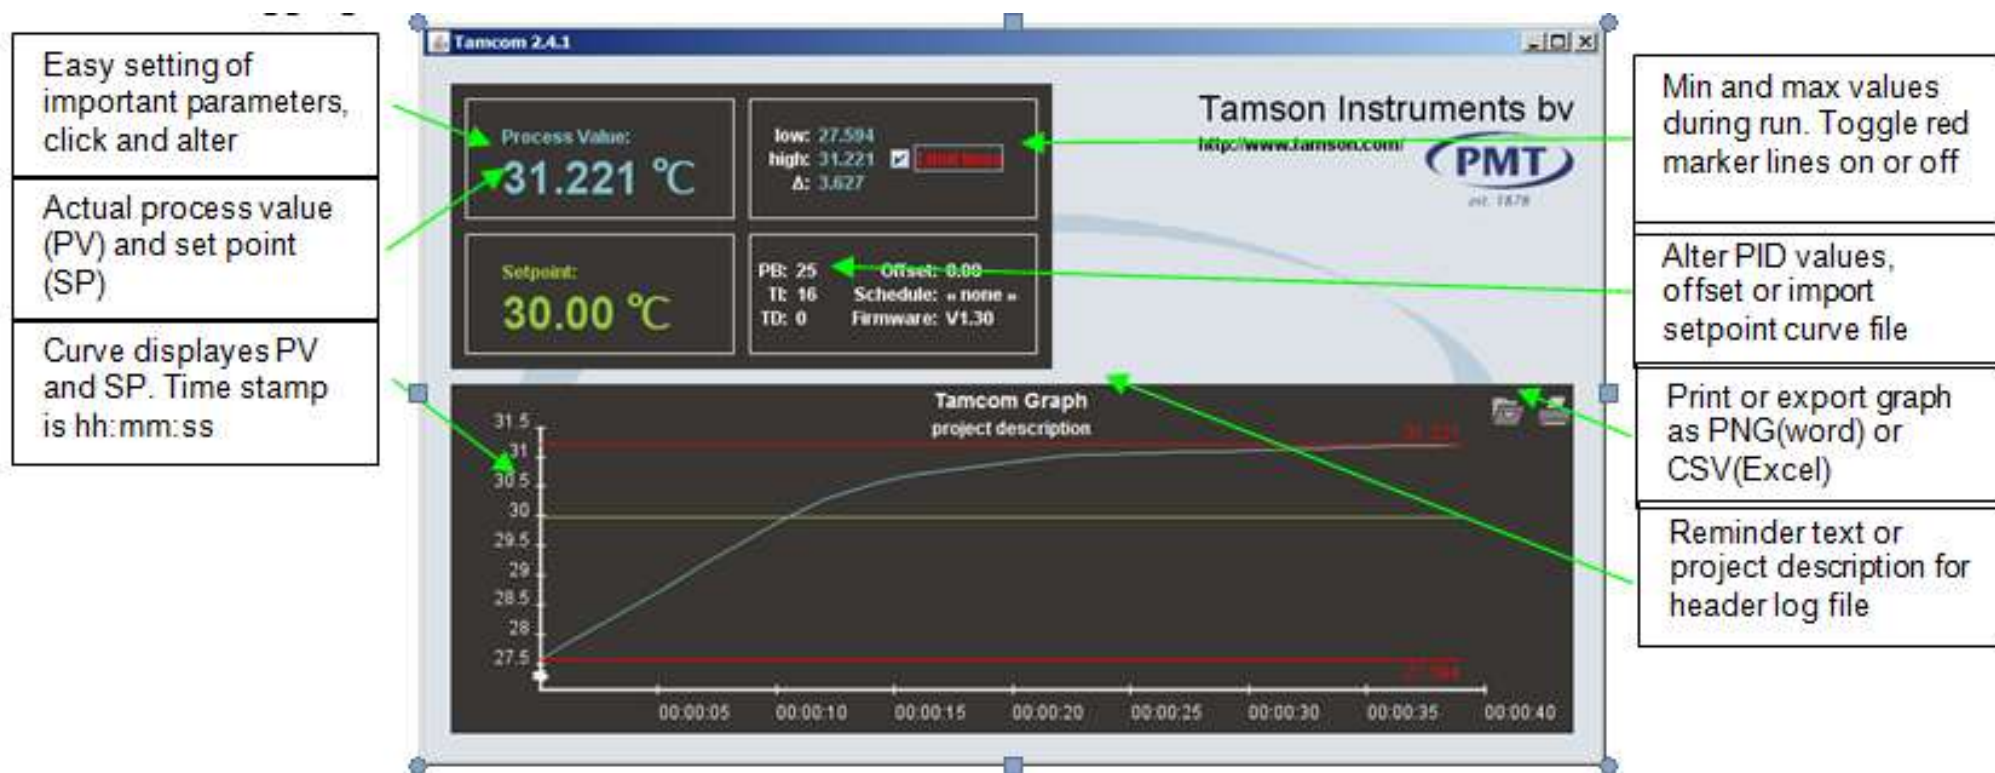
Easy setting of important parameters, click and alter

Actual process value (PV) and set point (SP)

Curve displays PV and SP. Time stamp is hh:mm:ss

Tamcom 2.4.1

Process Value:
31.221 °C

low: 27.594
high: 31.221
Δ: 3.627
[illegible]

Setpoint:
30.00 °C

PB: 25
TI: 16
TD: 0
Offset: 0.00
Schedule: « none »
Firmware: V1.30

Tamson Instruments bv
http://www.tamson.com/
PMT
est. 1878

Tamcom Graph
project description

31.5
31
30.5
30
29.5
29
28.5
28
27.5

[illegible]
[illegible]

00:00:05
00:00:10
00:00:15
00:00:20
00:00:25
00:00:30
00:00:35
00:00:40

Min and max values during run. Toggle red marker lines on or off

Alter PID values, offset or import setpoint curve file

Print or export graph as PNG(word) or CSV(Excel)

Reminder text or project description for header log file